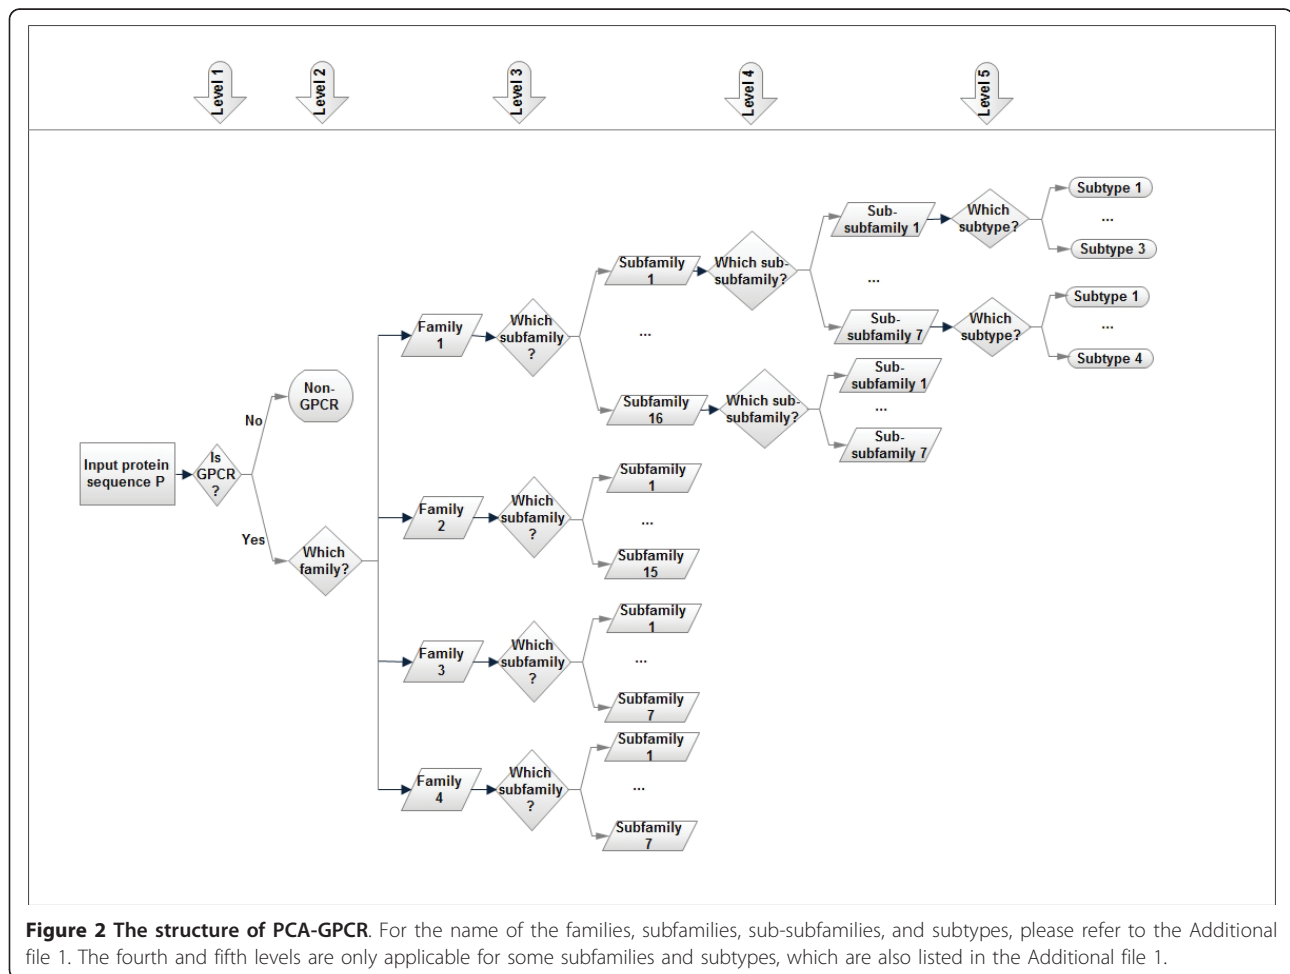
Level 1 Level 2 Level 3 Level 4 Level 5

Input protein sequence P

Is GPCR ?

No

Yes

Non-GPCR

Which family?

Family 1

Which subfamily ?

Subfamily 1

...

Subfamily 16

Which sub-subfamily?

Sub-subfamily 1

...

Sub-subfamily 7

Which subtype?

Subtype 1

...

Subtype 3

Which subtype?

Subtype 1

...

Subtype 4

Which sub-subfamily?

Sub-subfamily 1

...

Sub-subfamily 7

Family 2

Which subfamily ?

Subfamily 1

...

Subfamily 15

Family 3

Which subfamily ?

Subfamily 1

...

Subfamily 7

Family 4

Which subfamily ?

Subfamily 1

...

Subfamily 7

**Figure 2 The structure of PCA-GPCR**. For the name of the families, subfamilies, sub-subfamilies, and subtypes, please refer to the Additional file 1. The fourth and fifth levels are only applicable for some subfamilies and subtypes, which are also listed in the Additional file 1.